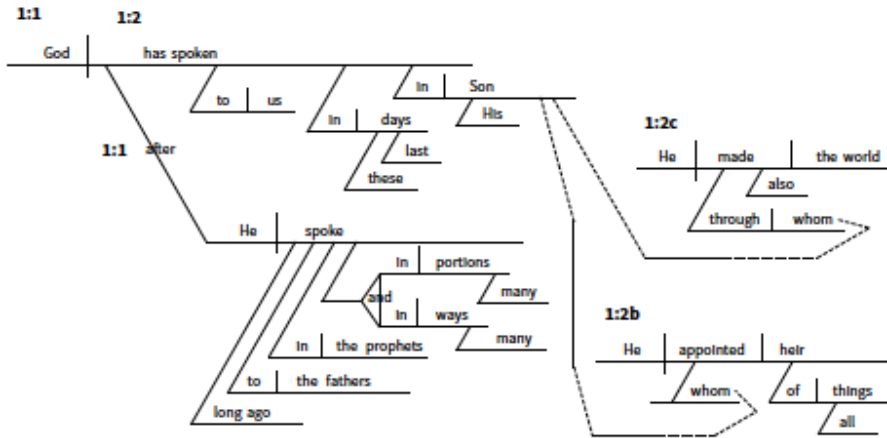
1:1

1:2

God | has spoken

to | us

in | Son

His

in | days

last

these

1:1 after

He | spoke

in | portions

many

and

in | ways

many

in | the prophets

to | the fathers

long ago

1:2c

He | made | the world

also

through | whom

1:2b

He | appointed | heir

whom

of | things

all